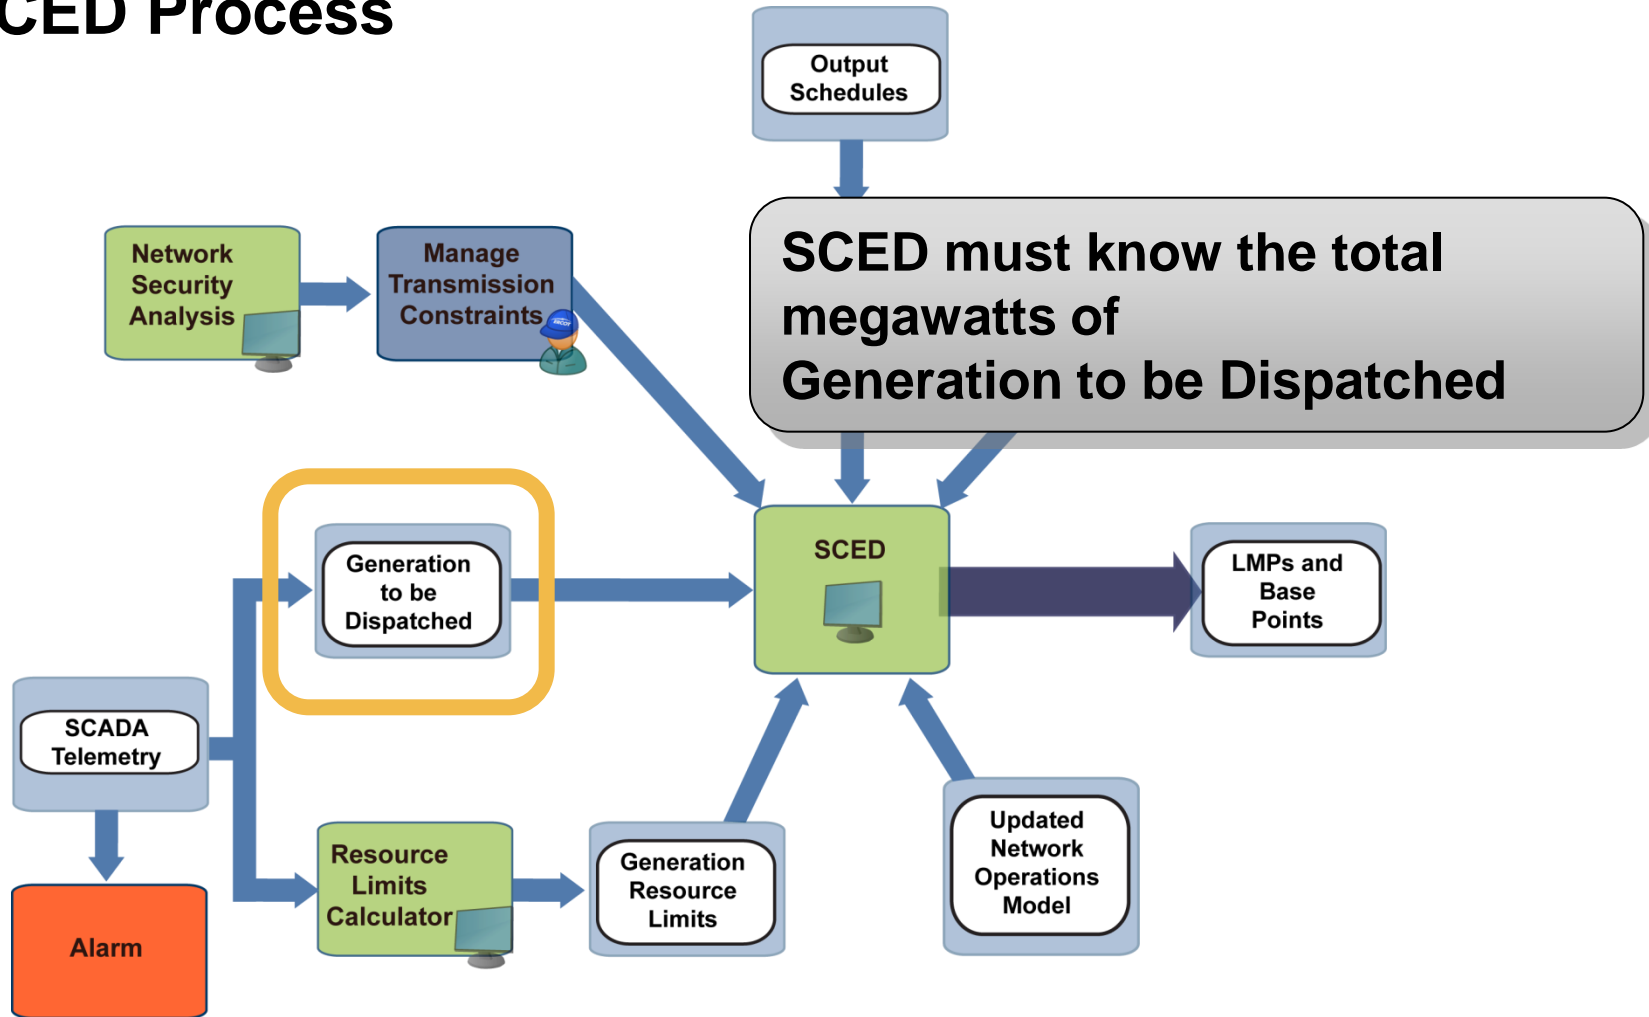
CED Process

Output Schedules

SCED must know the total megawatts of Generation to be Dispatched

Network Security Analysis

Manage Transmission Constraints

Generation to be Dispatched

SCED

LMPs and Base Points

SCADA Telemetry

Alarm

Resource Limits Calculator

Generation Resource Limits

Updated Network Operations Model